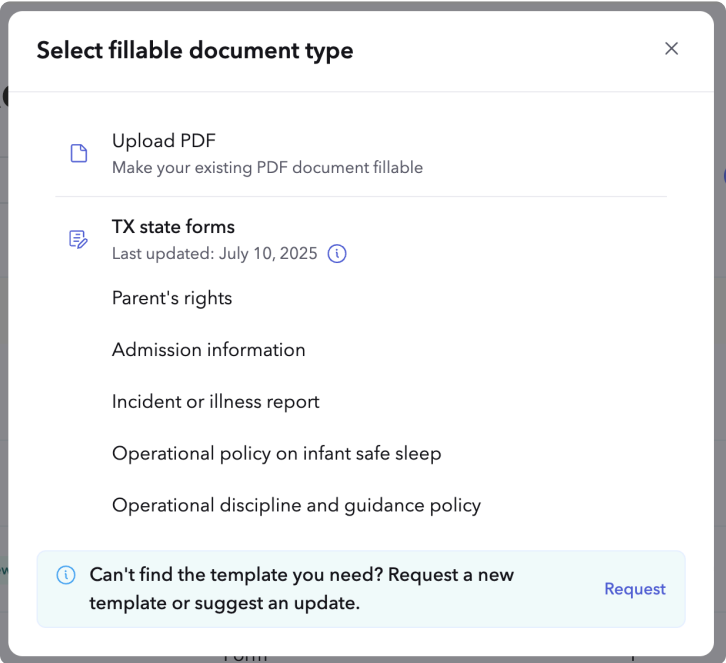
Select fillable document type

×

Upload PDF
Make your existing PDF document fillable

TX state forms
Last updated: July 10, 2025

Parent's rights

Admission information

Incident or illness report

Operational policy on infant safe sleep

Operational discipline and guidance policy

Can't find the template you need? Request a new template or suggest an update.

Request